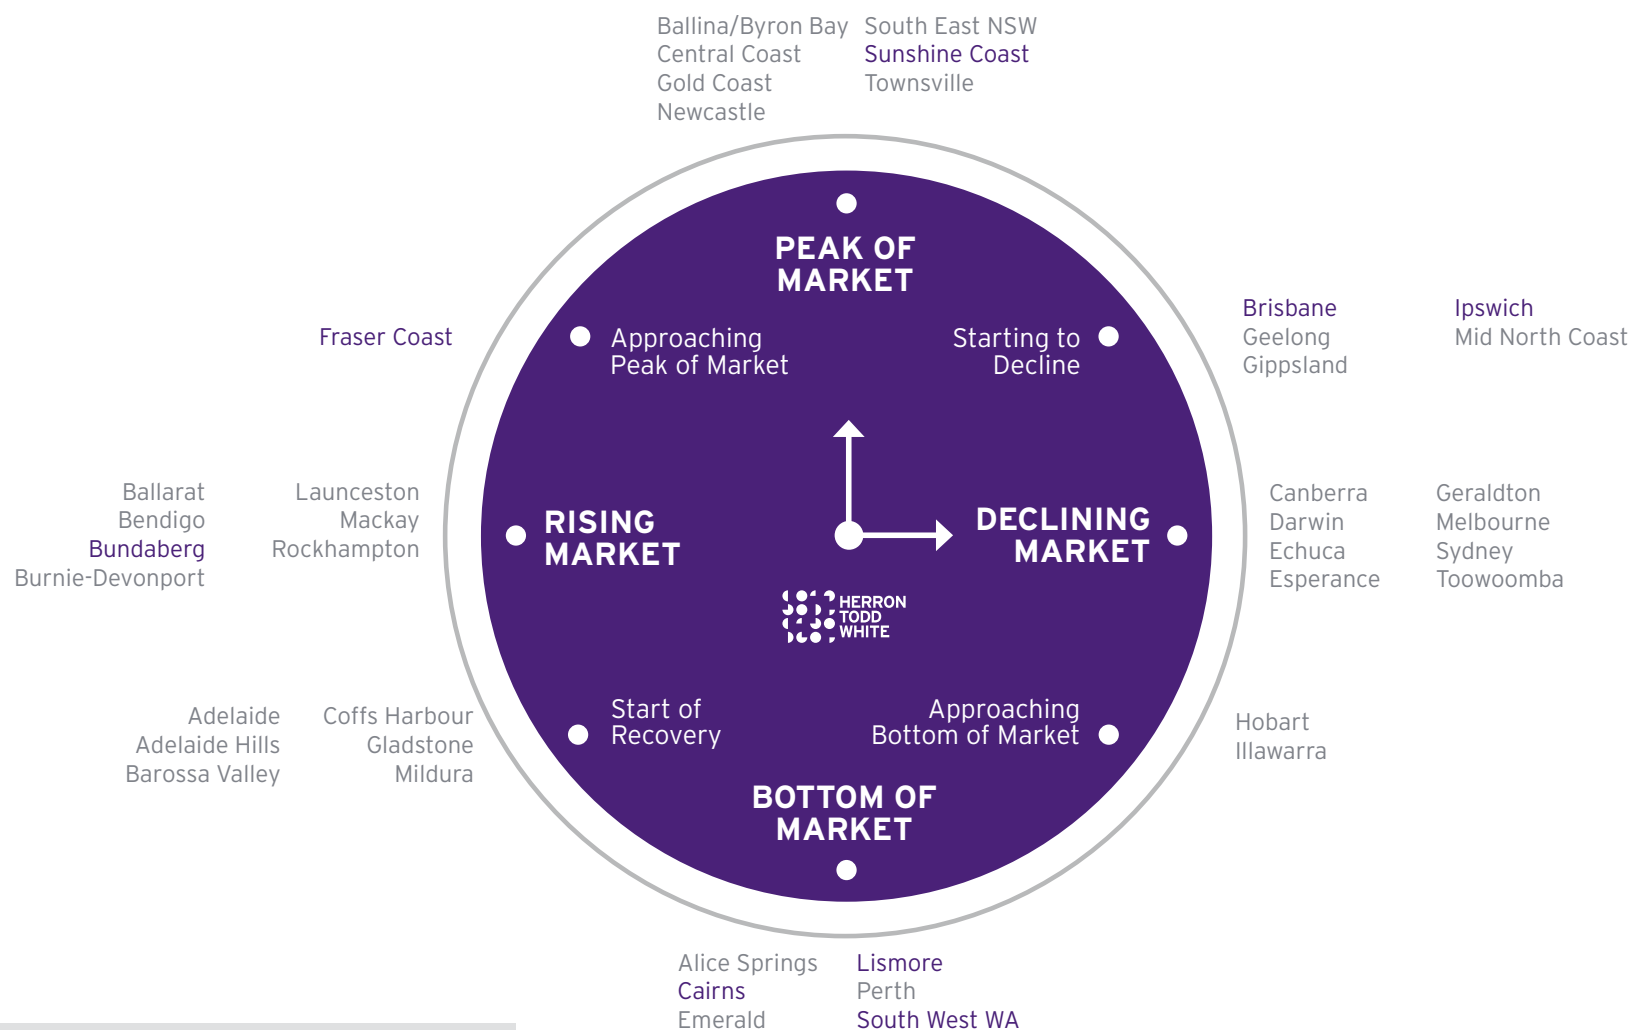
Ballina/Byron Bay
Central Coast
Gold Coast
Newcastle

South East NSW
Sunshine Coast
Townsville

PEAK OF MARKET

Fraser Coast

Approaching Peak of Market

Starting to Decline

Brisbane
Geelong
Gippsland

Ipswich
Mid North Coast

Ballarat
Bendigo
Bundaberg
Burnie-Devonport

Launceston
Mackay
Rockhampton

RISING MARKET

DECLINING MARKET

Canberra
Darwin
Echuca
Esperance

Geraldton
Melbourne
Sydney
Toowoomba

HERRON TODD WHITE

Adelaide
Adelaide Hills
Barossa Valley

Coffs Harbour
Gladstone
Mildura

Start of Recovery

Approaching Bottom of Market

Hobart
Illawarra

BOTTOM OF MARKET

Alice Springs
Cairns
Emerald

Lismore
Perth
South West WA